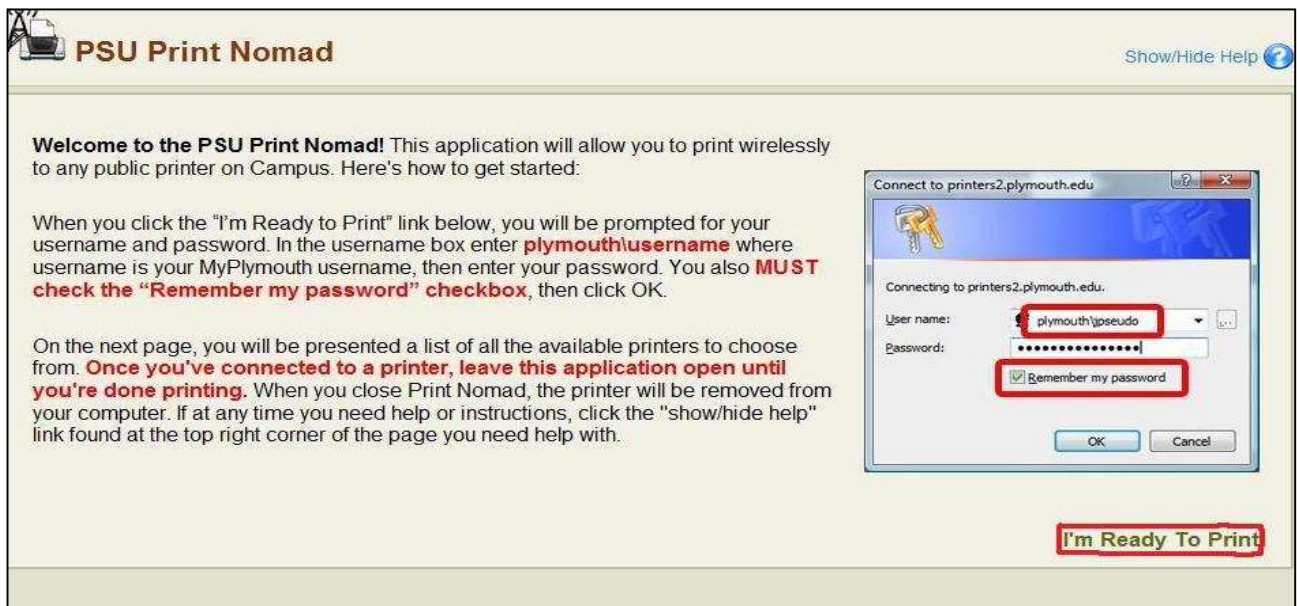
PSU Print Nomad

Show/Hide Help

Welcome to the PSU Print Nomad! This application will allow you to print wirelessly to any public printer on Campus. Here's how to get started:

When you click the "I'm Ready to Print" link below, you will be prompted for your username and password. In the username box enter plymouth\username where username is your MyPlymouth username, then enter your password. You also MUST check the "Remember my password" checkbox, then click OK.

On the next page, you will be presented a list of all the available printers to choose from. Once you've connected to a printer, leave this application open until you're done printing. When you close Print Nomad, the printer will be removed from your computer. If at any time you need help or instructions, click the "show/hide help" link found at the top right corner of the page you need help with.

Connect to printers2.plymouth.edu

Connecting to printers2.plymouth.edu.

User name: plymouth\jpseudo

Password: •••••••••••••••

Remember my password

OK Cancel

I'm Ready To Print